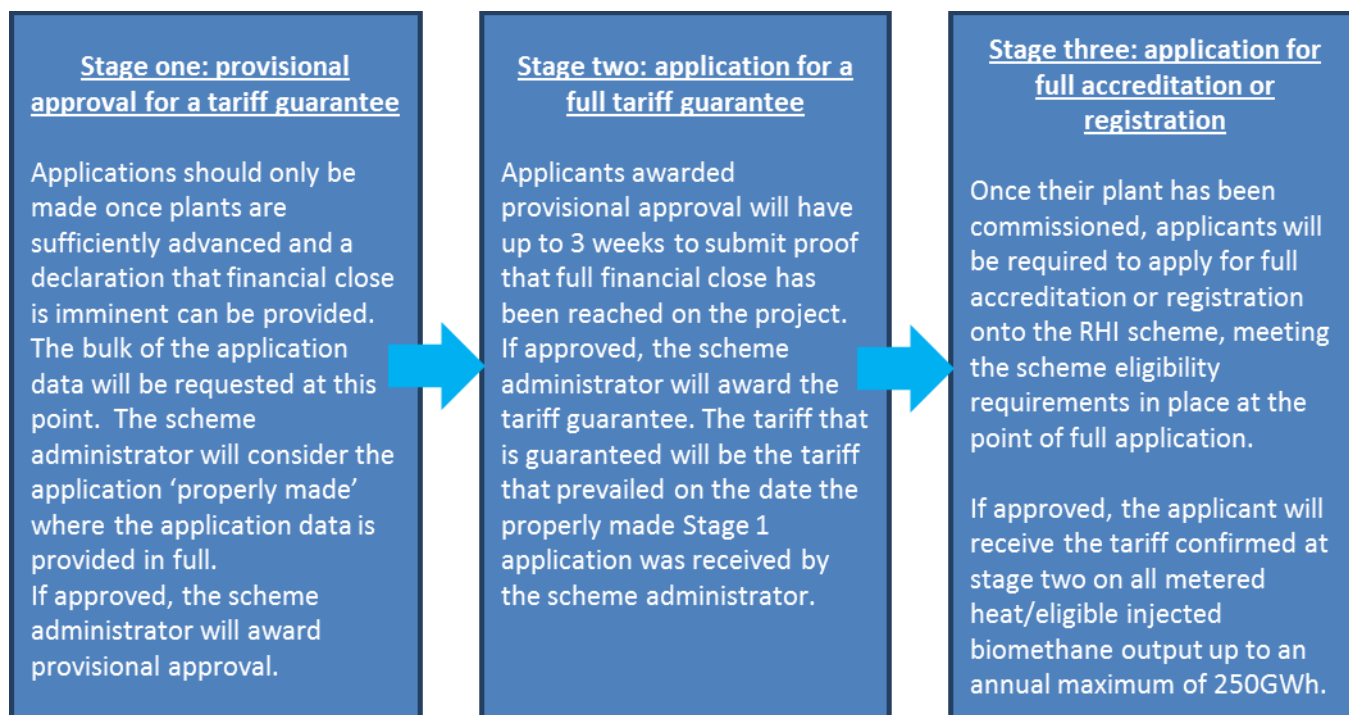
Stage one: provisional approval for a tariff guarantee

Applications should only be made once plants are sufficiently advanced and a declaration that financial close is imminent can be provided. The bulk of the application data will be requested at this point. The scheme administrator will consider the application 'properly made' where the application data is provided in full.
If approved, the scheme administrator will award provisional approval.

Stage two: application for a full tariff guarantee

Applicants awarded provisional approval will have up to 3 weeks to submit proof that full financial close has been reached on the project. If approved, the scheme administrator will award the tariff guarantee. The tariff that is guaranteed will be the tariff that prevailed on the date the properly made Stage 1 application was received by the scheme administrator.

Stage three: application for full accreditation or registration

Once their plant has been commissioned, applicants will be required to apply for full accreditation or registration onto the RHI scheme, meeting the scheme eligibility requirements in place at the point of full application.

If approved, the applicant will receive the tariff confirmed at stage two on all metered heat/eligible injected biomethane output up to an annual maximum of 250GWh.